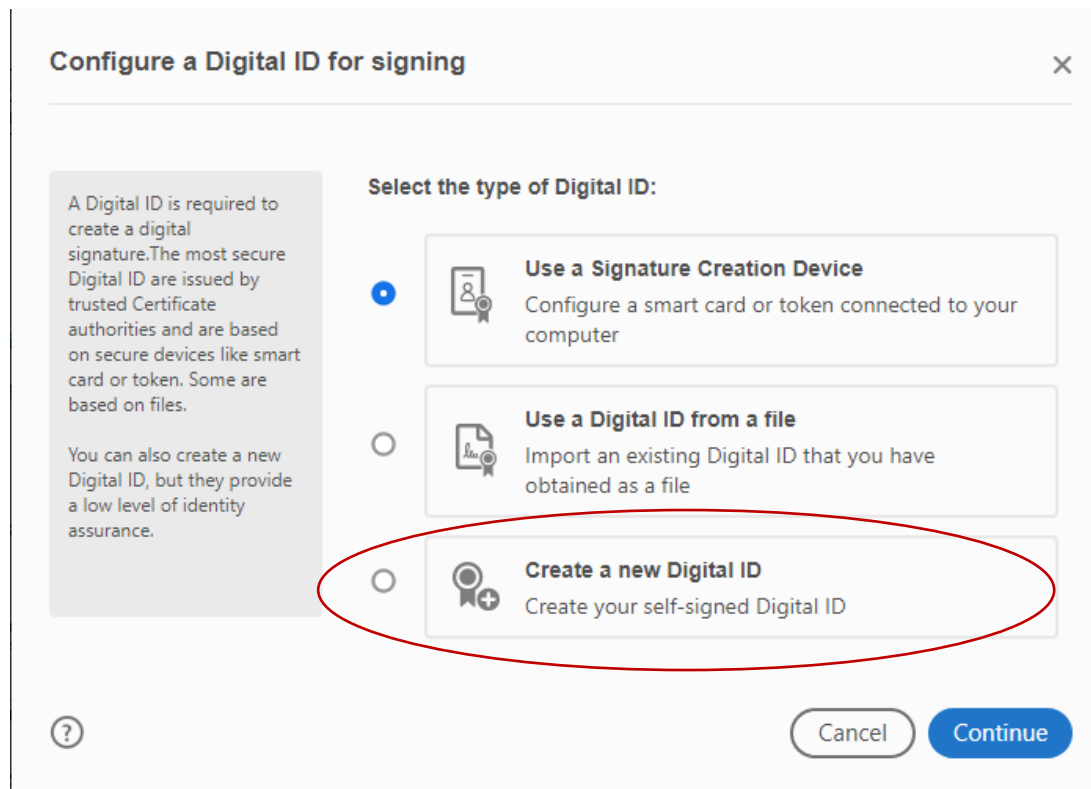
Configure a Digital ID for signing

×

A Digital ID is required to create a digital signature.The most secure Digital ID are issued by trusted Certificate authorities and are based on secure devices like smart card or token. Some are based on files.

You can also create a new Digital ID, but they provide a low level of identity assurance.

Select the type of Digital ID:

Use a Signature Creation Device
Configure a smart card or token connected to your computer

Use a Digital ID from a file
Import an existing Digital ID that you have obtained as a file

Create a new Digital ID
Create your self-signed Digital ID

?

Cancel

Continue